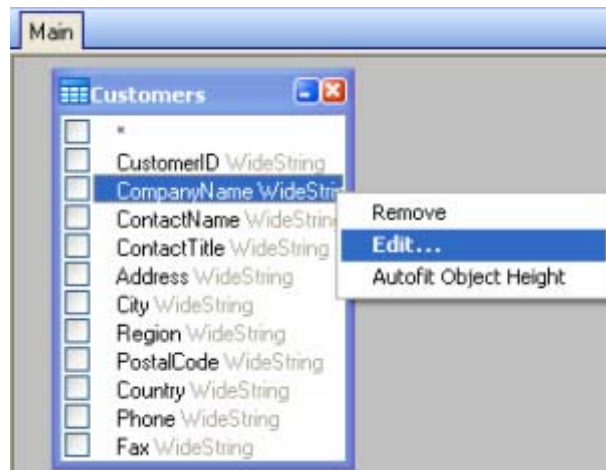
Main

Customers

*

CustomerID WideString

CompanyName WideStri

ContactName WideStrin

ContactTitle WideString

Address WideString

City WideString

Region WideString

PostalCode WideString

Country WideString

Phone WideString

Fax WideString

Remove

Edit...

Autofit Object Height